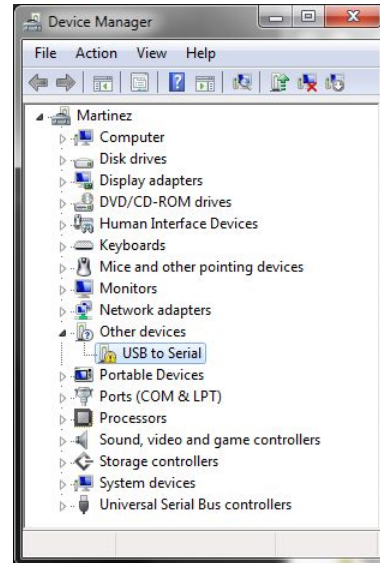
Device Manager

File Action View Help

Martinez
Computer
Disk drives
Display adapters
DVD/CD-ROM drives
Human Interface Devices
Keyboards
Mice and other pointing devices
Monitors
Network adapters
Other devices
USB to Serial
Portable Devices
Ports (COM & LPT)
Processors
Sound, video and game controllers
Storage controllers
System devices
Universal Serial Bus controllers